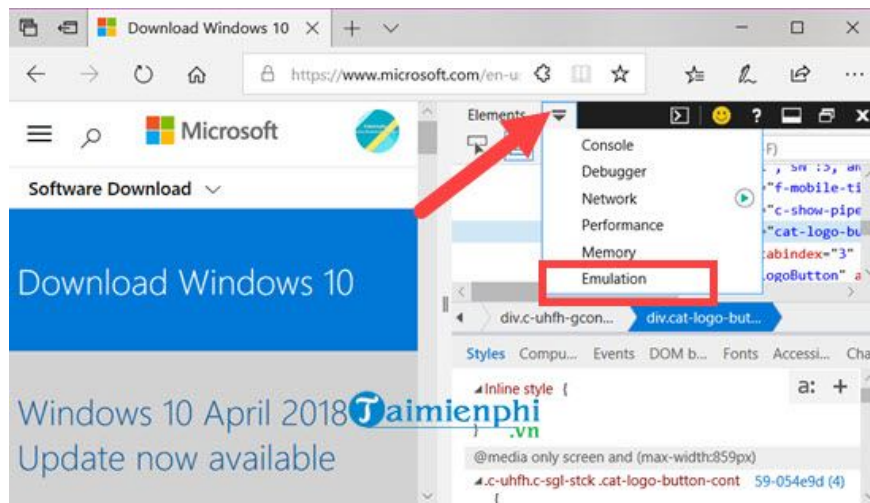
Download Windows 10

https://www.microsoft.com/en-u

Microsoft

Software Download

Download Windows 10

Windows 10 April 2018 Update now available

Taimienphi .vn

Elements

Console
Debugger
Network
Performance
Memory
Emulation

F)
, SN :5, an
"f-mobile-ti
"c-show-pipe
"cat-logo-bu
abindex="3"
ogoButton" a

div.c-uhfh-gcon...
div.cat-logo-but...

Styles Compu... Events DOM b... Fonts Accessi... Cha

Inline style {
}

a: +

@media only screen and (max-width:859px)
.c-uhfh.c-sgl-stck .cat-logo-button-cont 59-054e9d (4)
{